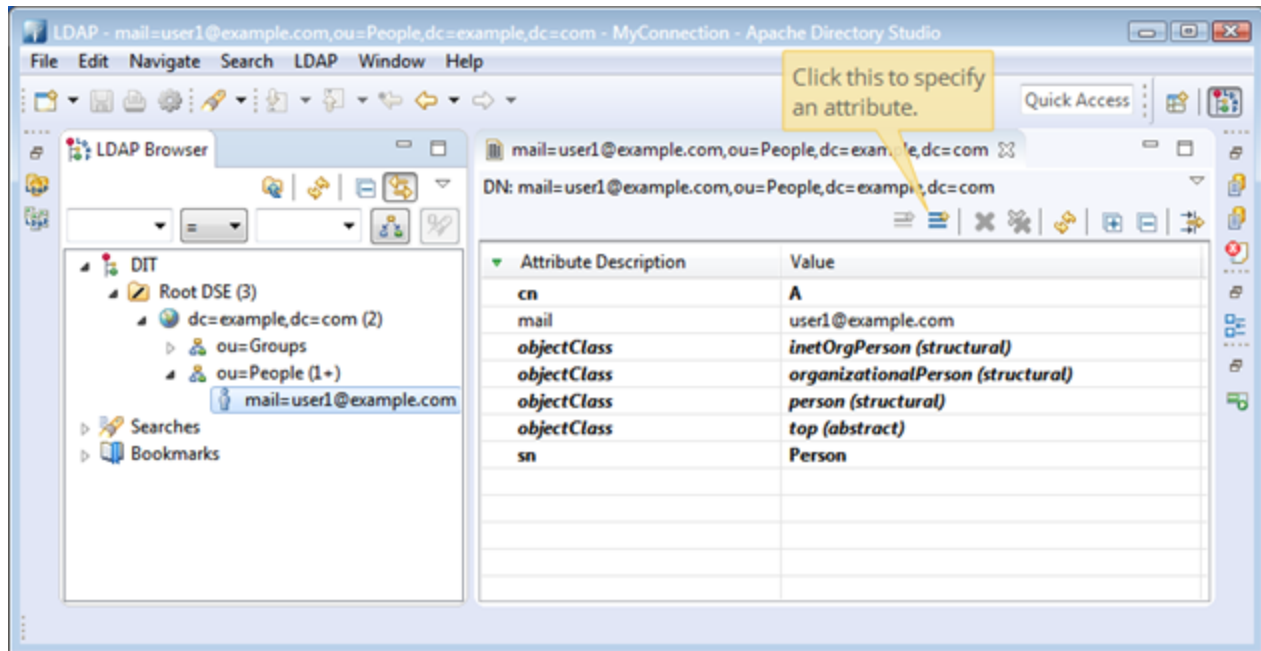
LDAP - mail=user1@example.com,ou=People,dc=example,dc=com - MyConnection - Apache Directory Studio

File Edit Navigate Search LDAP Window Help

Click this to specify an attribute.

Quick Access

LDAP Browser

=

DIT
Root DSE (3)
dc=example,dc=com (2)
ou=Groups
ou=People (1+)
mail=user1@example.com
Searches
Bookmarks

mail=user1@example.com,ou=People,dc=exam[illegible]e,dc=com

DN: mail=user1@example.com,ou=People,dc=examp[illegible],dc=com

| Attribute Description | Value |
|---|---|
| cn | A |
| mail | user1@example.com |
| objectClass | inetOrgPerson (structural) |
| objectClass | organizationalPerson (structural) |
| objectClass | person (structural) |
| objectClass | top (abstract) |
| sn | Person |